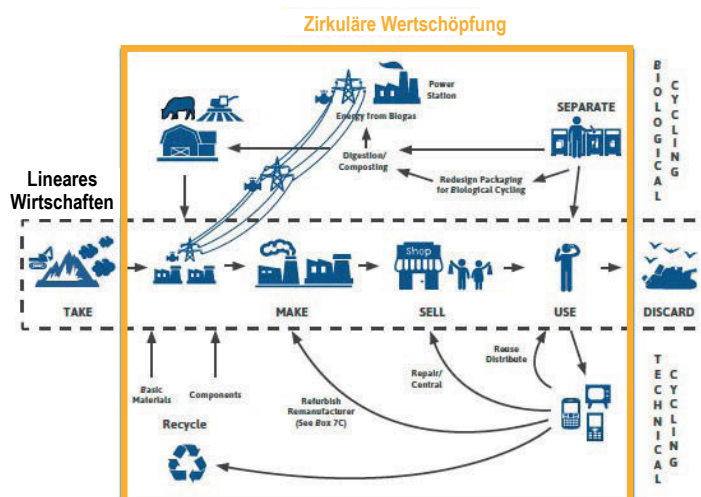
Zirkuläre Wertschöpfung

Power Station

Energy from Biogas

SEPARATE

BIOLOGICAL CYCLING

Digestion/ Composting

Redesign Packaging for Biological Cycling

Lineares Wirtschaften

Shop

TAKE

MAKE

SELL

USE

DISCARD

TECHNICAL CYCLING

Reuse Distribute

Repair/ Contral

Basic Materials

Components

Refurbish Remanufacturer (See Box 7C)

Recycle